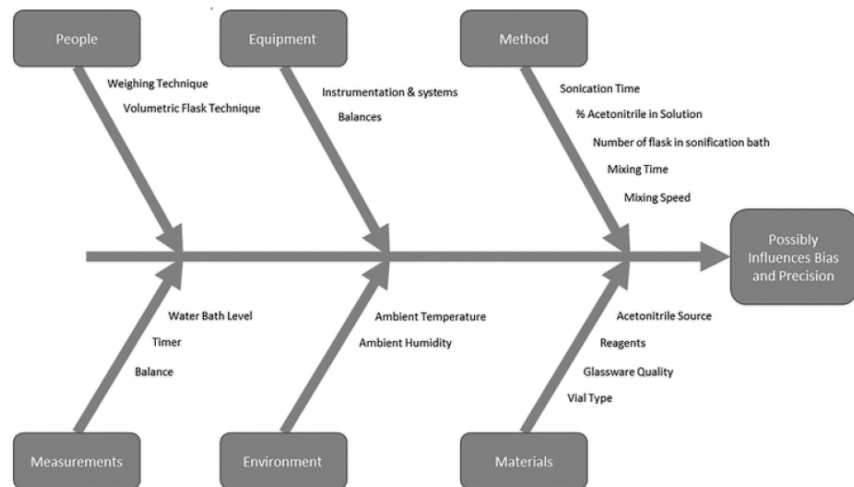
People

Weighing Technique

Volumetric Flask Technique

Equipment

Instrumentation & systems

Balances

Method

Sonication Time

% Acetonitrile in Solution

Number of flask in sonification bath

Mixing Time

Mixing Speed

Possibly Influences Bias and Precision

Water Bath Level

Timer

Balance

Ambient Temperature

Ambient Humidity

Acetonitrile Source

Reagents

Glassware Quality

Vial Type

Measurements

Environment

Materials